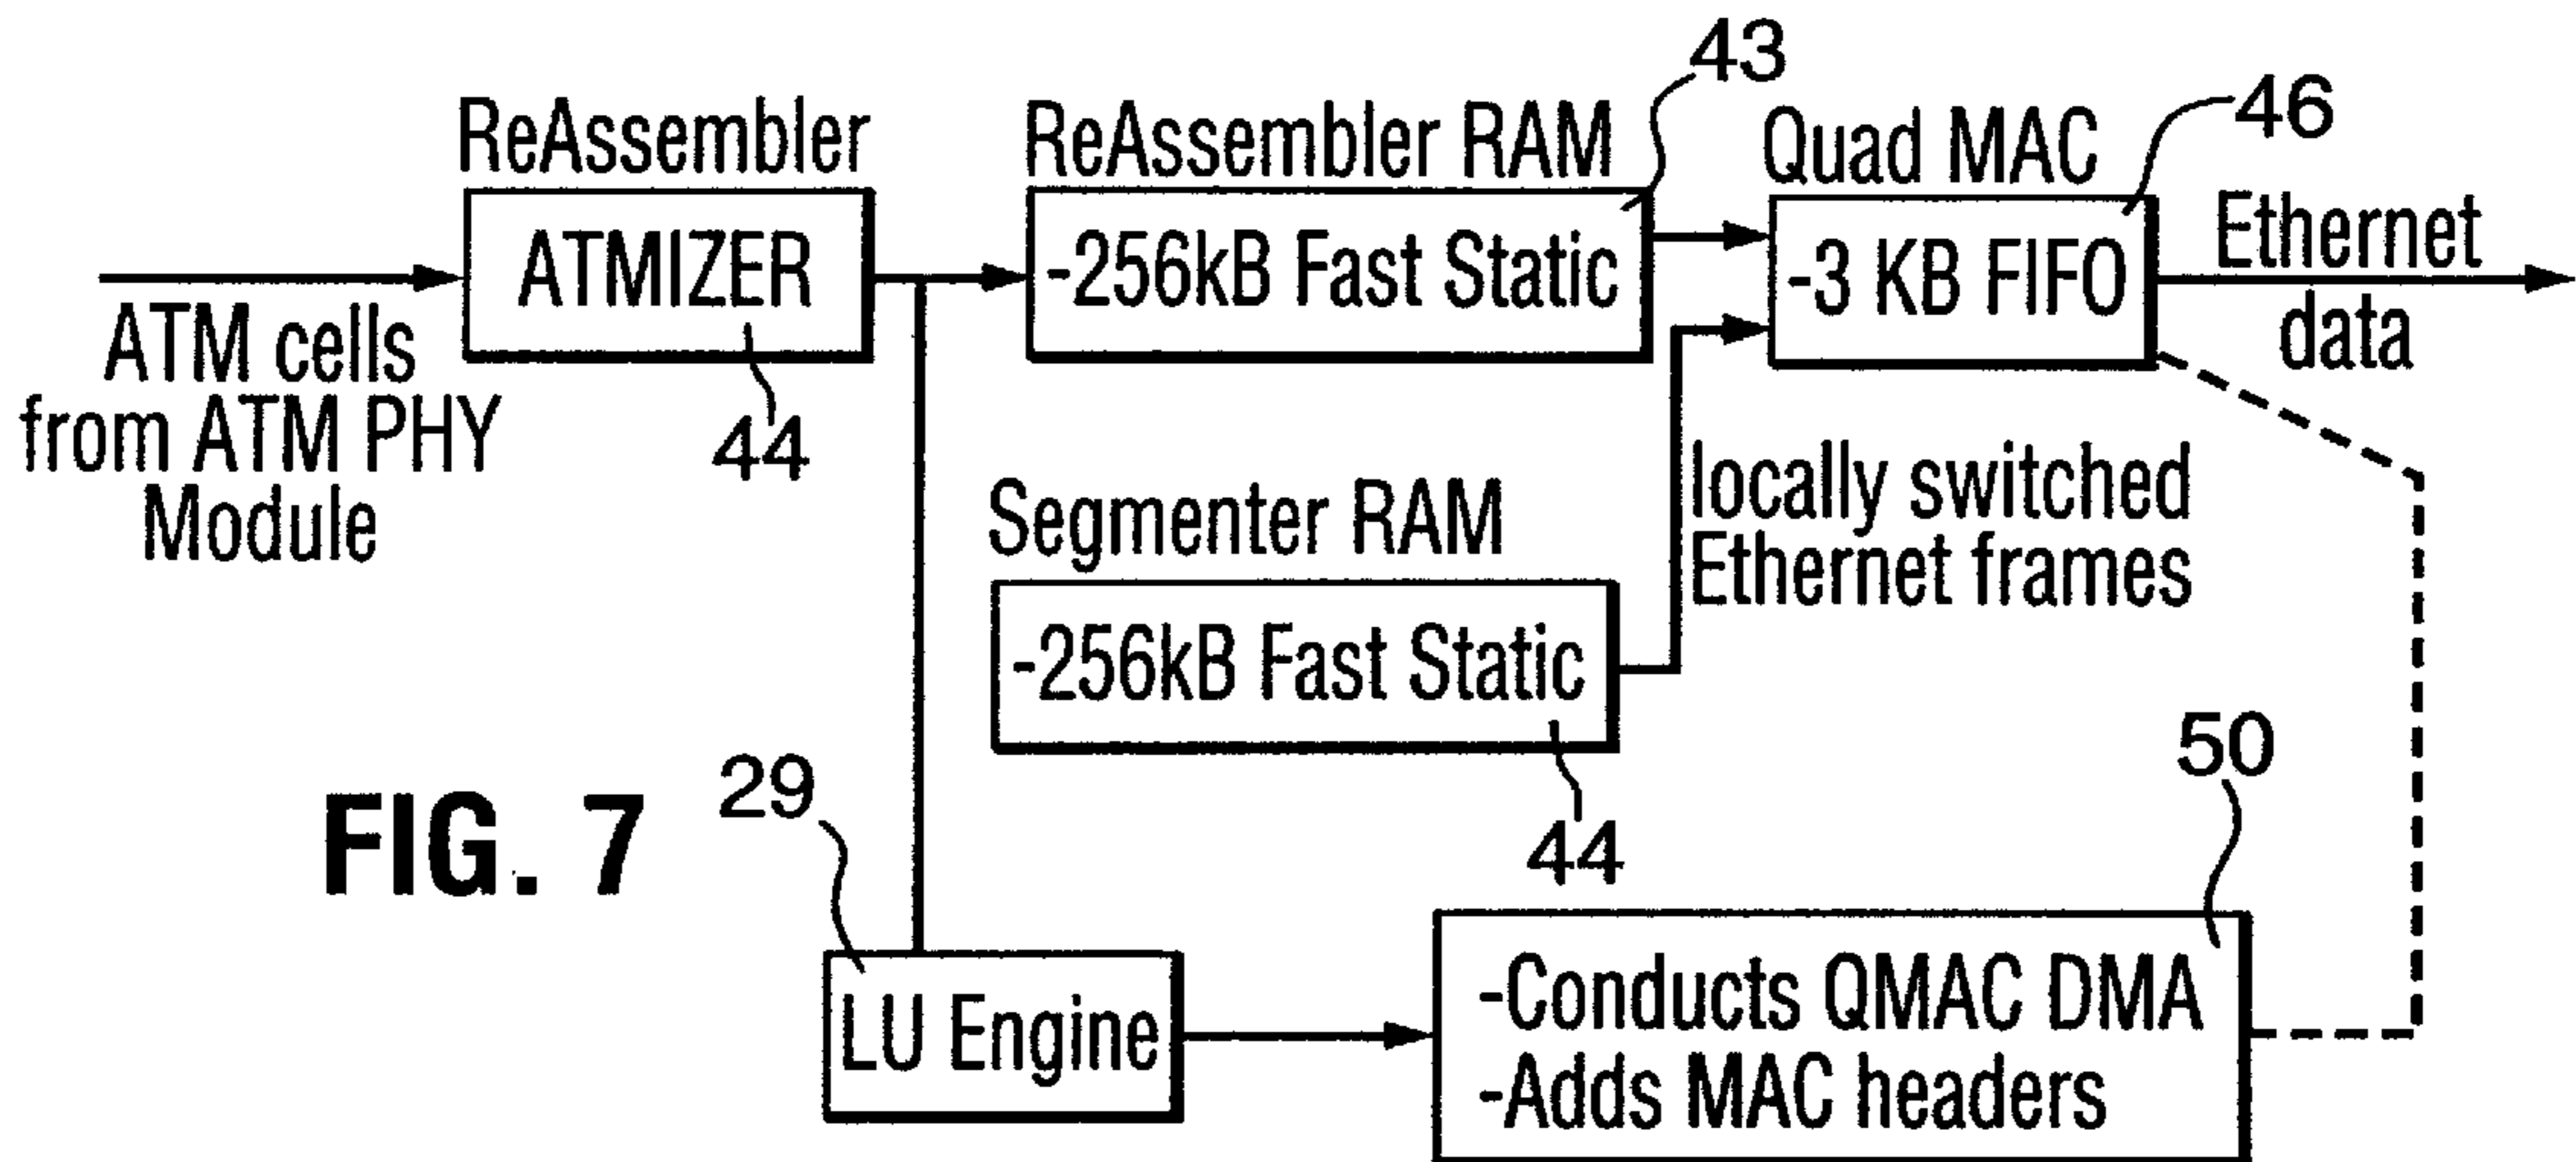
43
46
ReAssembler
ReAssembler RAM
Quad MAC
ATMIZER
-256kB Fast Static
-3 KB FIFO
Ethernet data
ATM cells from ATM PHY Module
44
Segmenter RAM
locally switched Ethernet frames
-256kB Fast Static
44
50
FIG. 7
29
LU Engine
-Conducts QMAC DMA
-Adds MAC headers